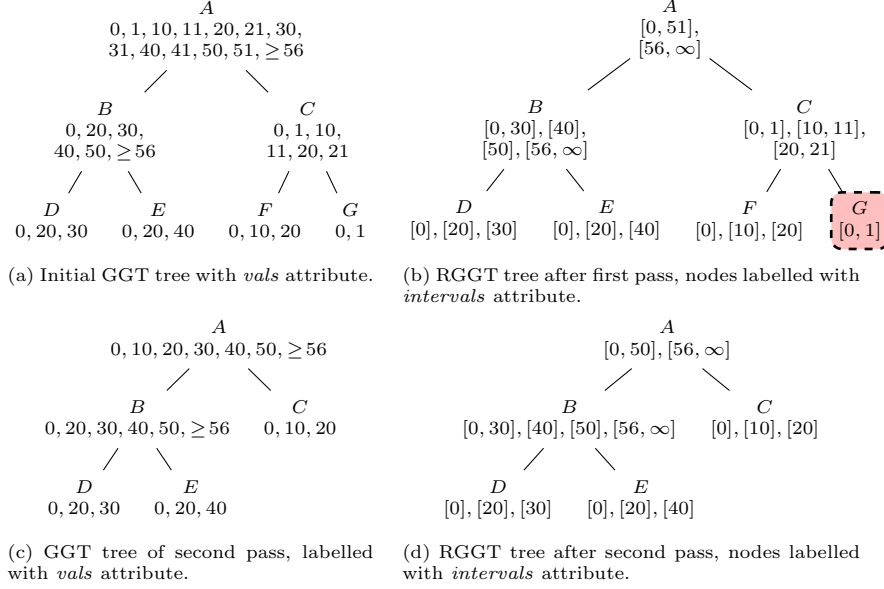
$A$
$0, 1, 10, 11, 20, 21, 30,$
$31, 40, 41, 50, 51, \geq 56$

$B$
$0, 20, 30,$
$40, 50, \geq 56$

$C$
$0, 1, 10,$
$11, 20, 21$

$D$
$0, 20, 30$

$E$
$0, 20, 40$

$F$
$0, 10, 20$

$G$
$0, 1$

(a) Initial GGT tree with *vals* attribute.

$A$
$[0, 51],$
$[56, \infty]$

$B$
$[0, 30], [40],$
$[50], [56, \infty]$

$C$
$[0, 1], [10, 11],$
$[20, 21]$

$D$
$[0], [20], [30]$

$E$
$[0], [20], [40]$

$F$
$[0], [10], [20]$

$G$
$[0, 1]$

(b) RGGT tree after first pass, nodes labelled with *intervals* attribute.

$A$
$0, 10, 20, 30, 40, 50, \geq 56$

$B$
$0, 20, 30, 40, 50, \geq 56$

$C$
$0, 10, 20$

$D$
$0, 20, 30$

$E$
$0, 20, 40$

(c) GGT tree of second pass, labelled with *vals* attribute.

$A$
$[0, 50], [56, \infty]$

$B$
$[0, 30], [40], [50], [56, \infty]$

$C$
$[0], [10], [20]$

$D$
$[0], [20], [30]$

$E$
$[0], [20], [40]$

(d) RGGT tree after second pass, nodes labelled with *intervals* attribute.